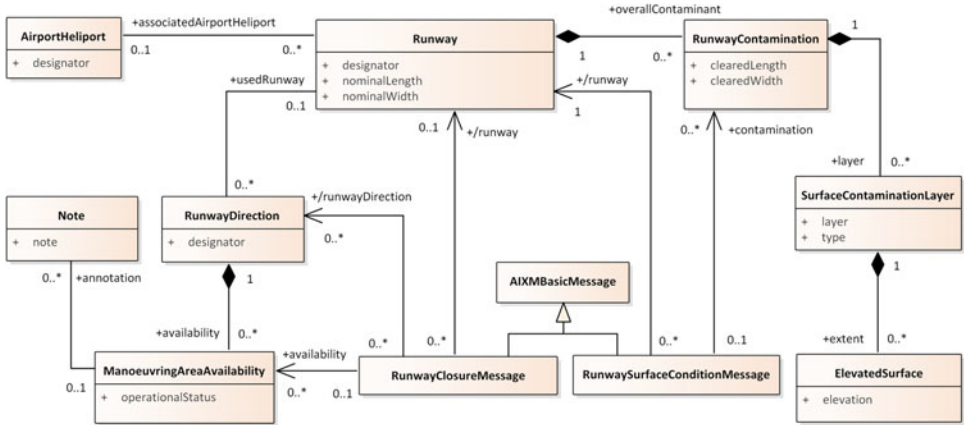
AirportHeliport
+ designator

+associatedAirportHeliport
0..1
0..*

Runway
+ designator
+ nominalLength
+ nominalWidth

+overallContaminant
1
0..*

RunwayContamination
+ clearedLength
+ clearedWidth

1

+usedRunway
0..1

+/runway
1

0..1
+/runway

0..*
+contamination

+layer
0..*

0..*

RunwayDirection
+ designator

+/runwayDirection
0..*

Note
+ note

0..*
+annotation

1

+availability
0..*

AIXMBasicMessage

SurfaceContaminationLayer
+ layer
+ type

1

+availability
0..*
0..*
0..*

0..1

ManoeuvringAreaAvailability
+ operationalStatus

0..*
0..1

RunwayClosureMessage

RunwaySurfaceConditionMessage

+extent
0..*

ElevatedSurface
+ elevation